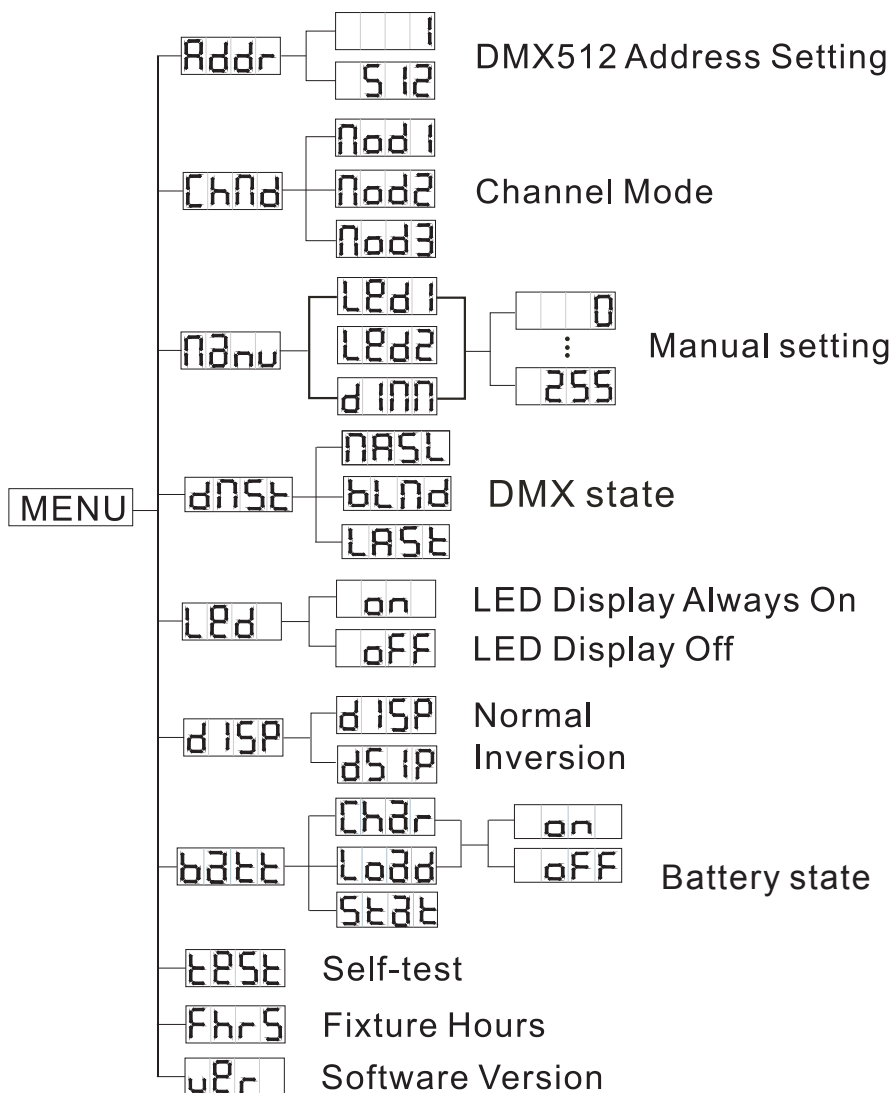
MENU

Addr
1
512
DMX512 Address Setting

ChMd
Mod1
Mod2
Mod3
Channel Mode

Manu
LEd1
LEd2
dIMM
0
⋮
255
Manual setting

dMSt
MASL
bLMd
LASt
DMX state

LEd
on
LED Display Always On
oFF
LED Display Off

dISP
dISP
Normal
dSIP
Inversion

batt
Char
Load
Stat
on
oFF
Battery state

tESt
Self-test

FhrS
Fixture Hours

uEr
Software Version